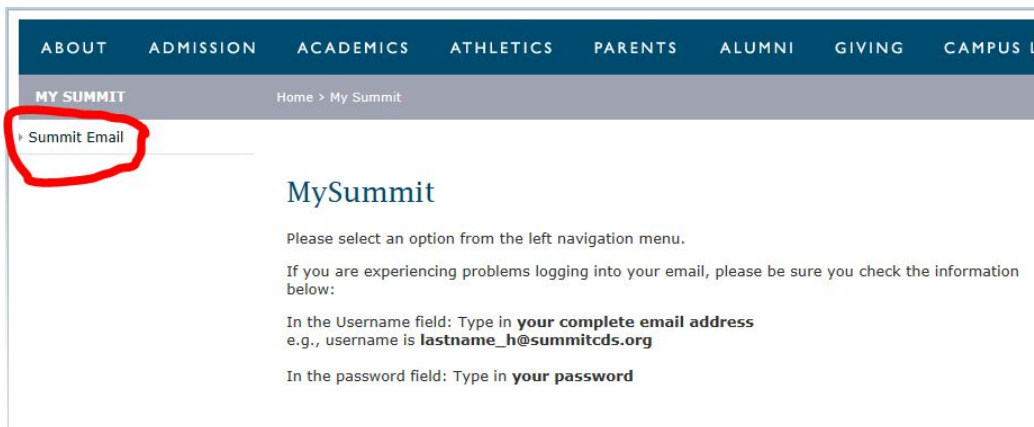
ABOUT ADMISSION ACADEMICS ATHLETICS PARENTS ALUMNI GIVING CAMPUS L

MY SUMMIT

Home > My Summit

Summit Email

MySummit

Please select an option from the left navigation menu.

If you are experiencing problems logging into your email, please be sure you check the information below:

In the Username field: Type in **your complete email address**
e.g., username is **lastname_h@summitcds.org**

In the password field: Type in **your password**